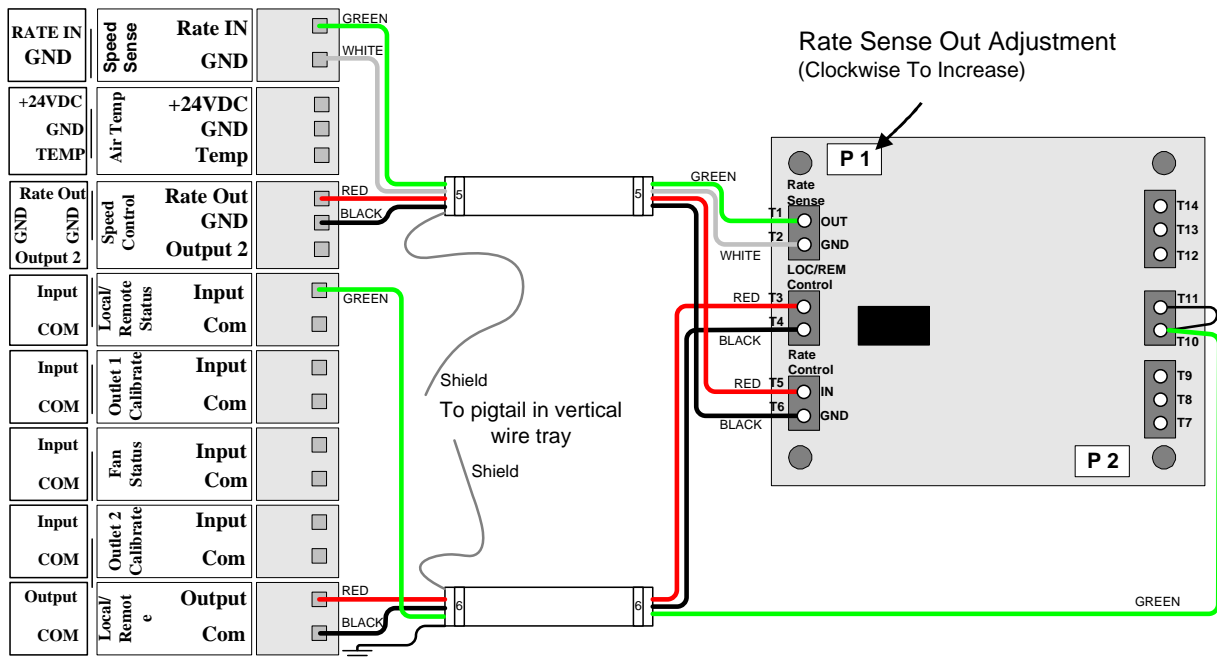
RATE IN
GND

Speed Sense

Rate IN
GND

GREEN
WHITE

+24VDC
GND
TEMP

Air Temp

+24VDC
GND
Temp

Rate Out
GND
GND
Output 2

Speed Control

Rate Out
GND
Output 2

RED
BLACK

Input
COM

Local/ Remote Status

Input
Com

GREEN

Input
COM

Outlet 1 Calibrate

Input
Com

Input
COM

Fan Status

Input
Com

Input
COM

Outlet 2 Calibrate

Input
Com

Output
COM

Local/ Remot e

Output
Com

RED
BLACK

5
5
6
6

Shield
To pigtail in vertical wire tray
Shield

Rate Sense Out Adjustment
(Clockwise To Increase)

P 1

GREEN
Rate Sense
T1 OUT
T2 GND
WHITE

LOC/REM Control
RED T3
T4
BLACK

Rate Control
RED T5 IN
T6 GND
BLACK

T14
T13
T12
T11
T10
T9
T8
T7

P 2

GREEN